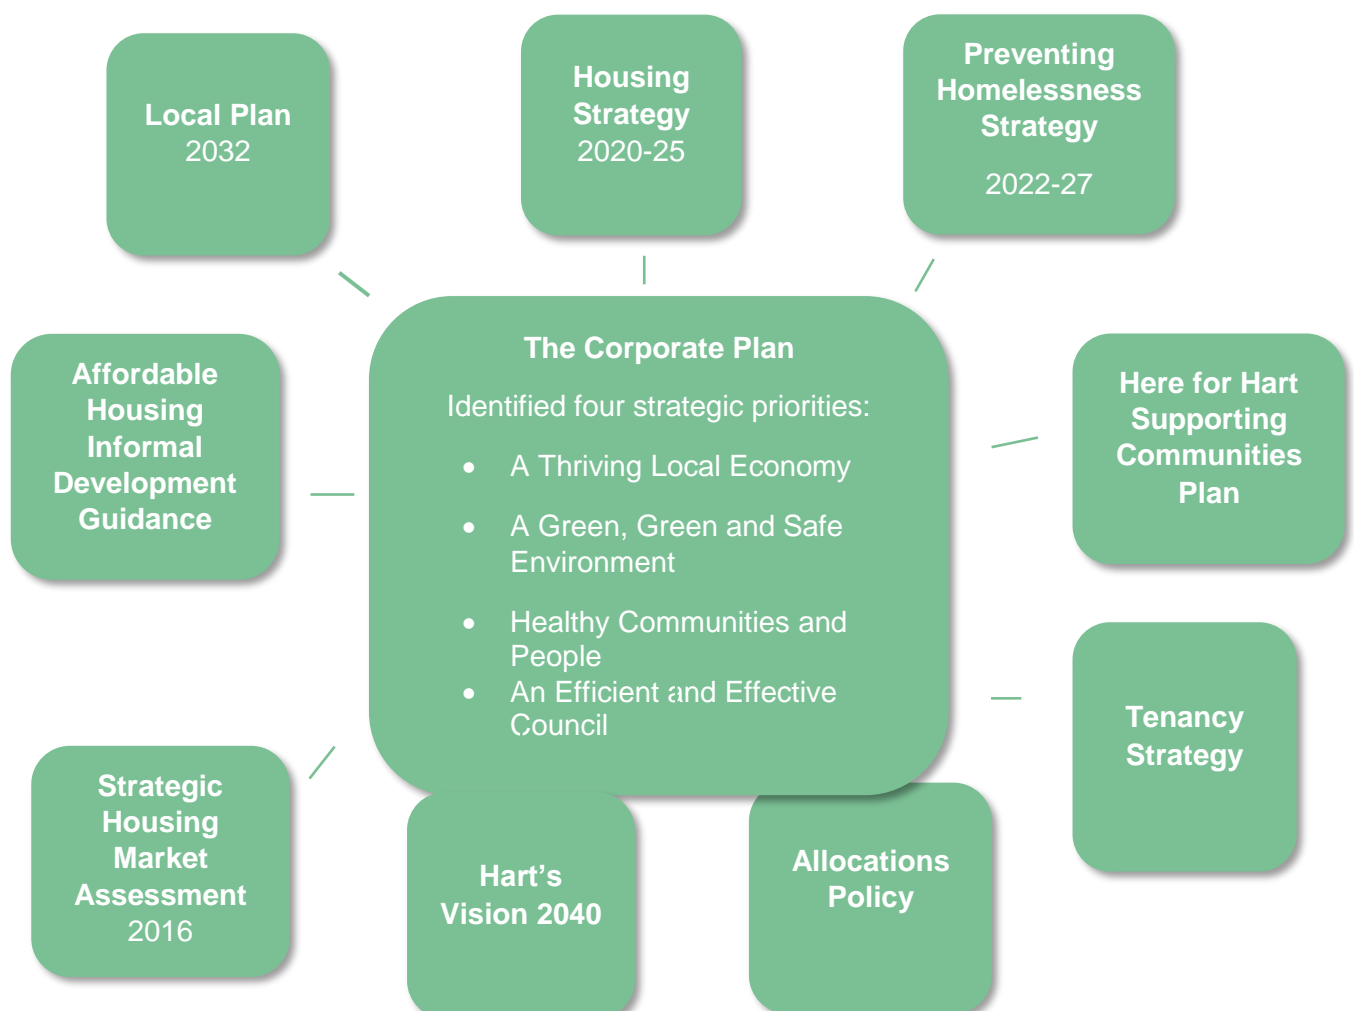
Local Plan
2032

Housing Strategy
2020-25

Preventing Homelessness Strategy

2022-27

Affordable Housing Informal Development Guidance

The Corporate Plan

Identified four strategic priorities:

- A Thriving Local Economy
- A Green, Green and Safe Environment
- Healthy Communities and People
- An Efficient and Effective Council

Here for Hart Supporting Communities Plan

Tenancy Strategy

Strategic Housing Market Assessment
2016

Hart's Vision 2040

Allocations Policy